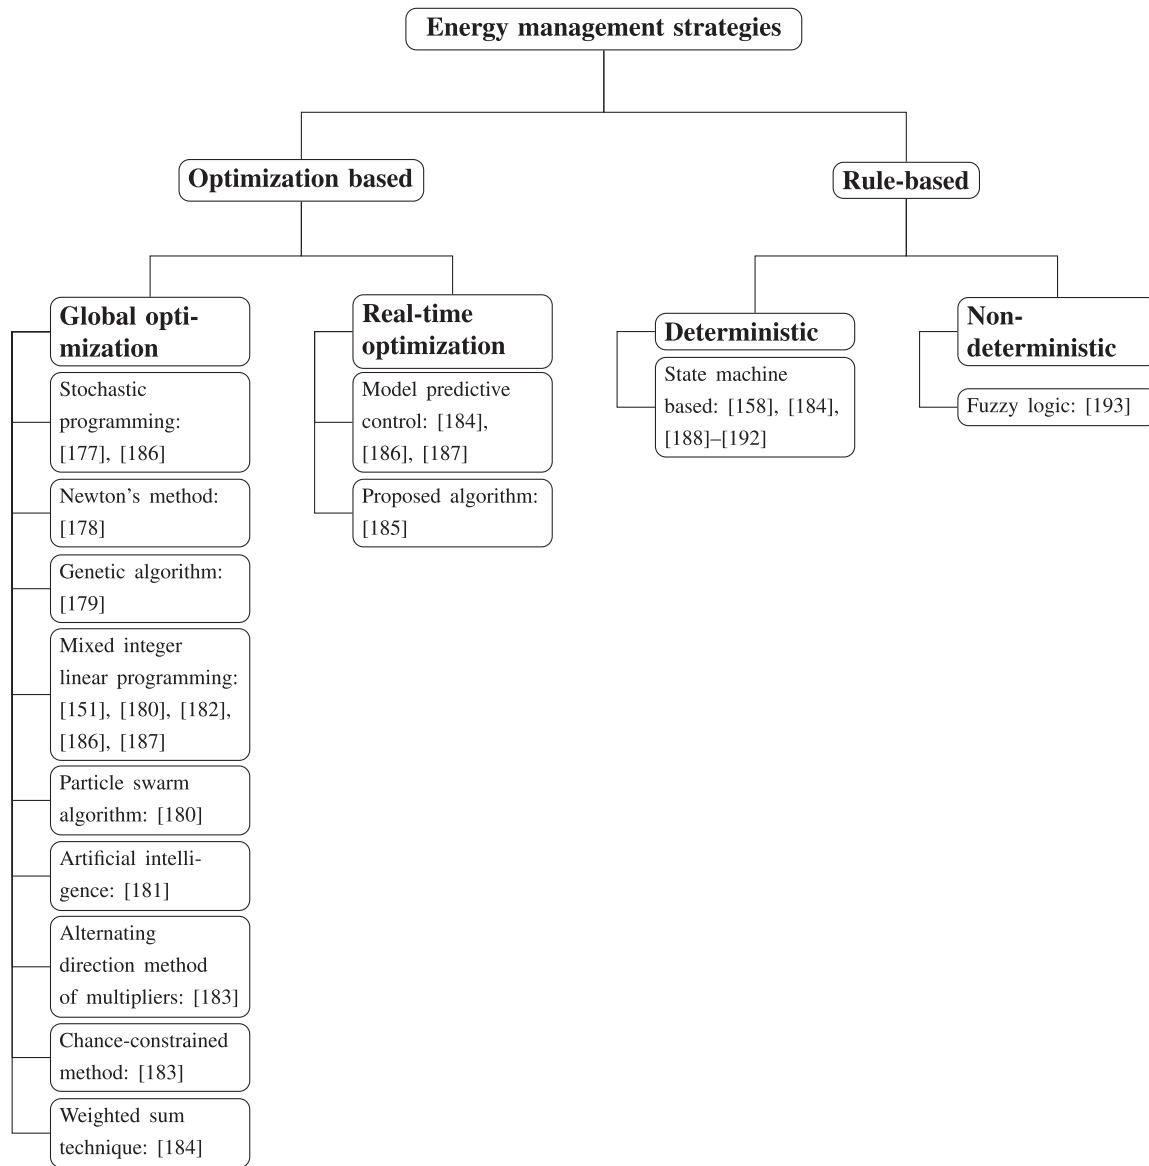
Energy management strategies

Optimization based

Rule-based

Global optimization

Stochastic programming: [177], [186]

Newton's method: [178]

Genetic algorithm: [179]

Mixed integer linear programming: [151], [180], [182], [186], [187]

Particle swarm algorithm: [180]

Artificial intelligence: [181]

Alternating direction method of multipliers: [183]

Chance-constrained method: [183]

Weighted sum technique: [184]

Real-time optimization

Model predictive control: [184], [186], [187]

Proposed algorithm: [185]

Deterministic

State machine based: [158], [184], [188]–[192]

Non-deterministic

Fuzzy logic: [193]